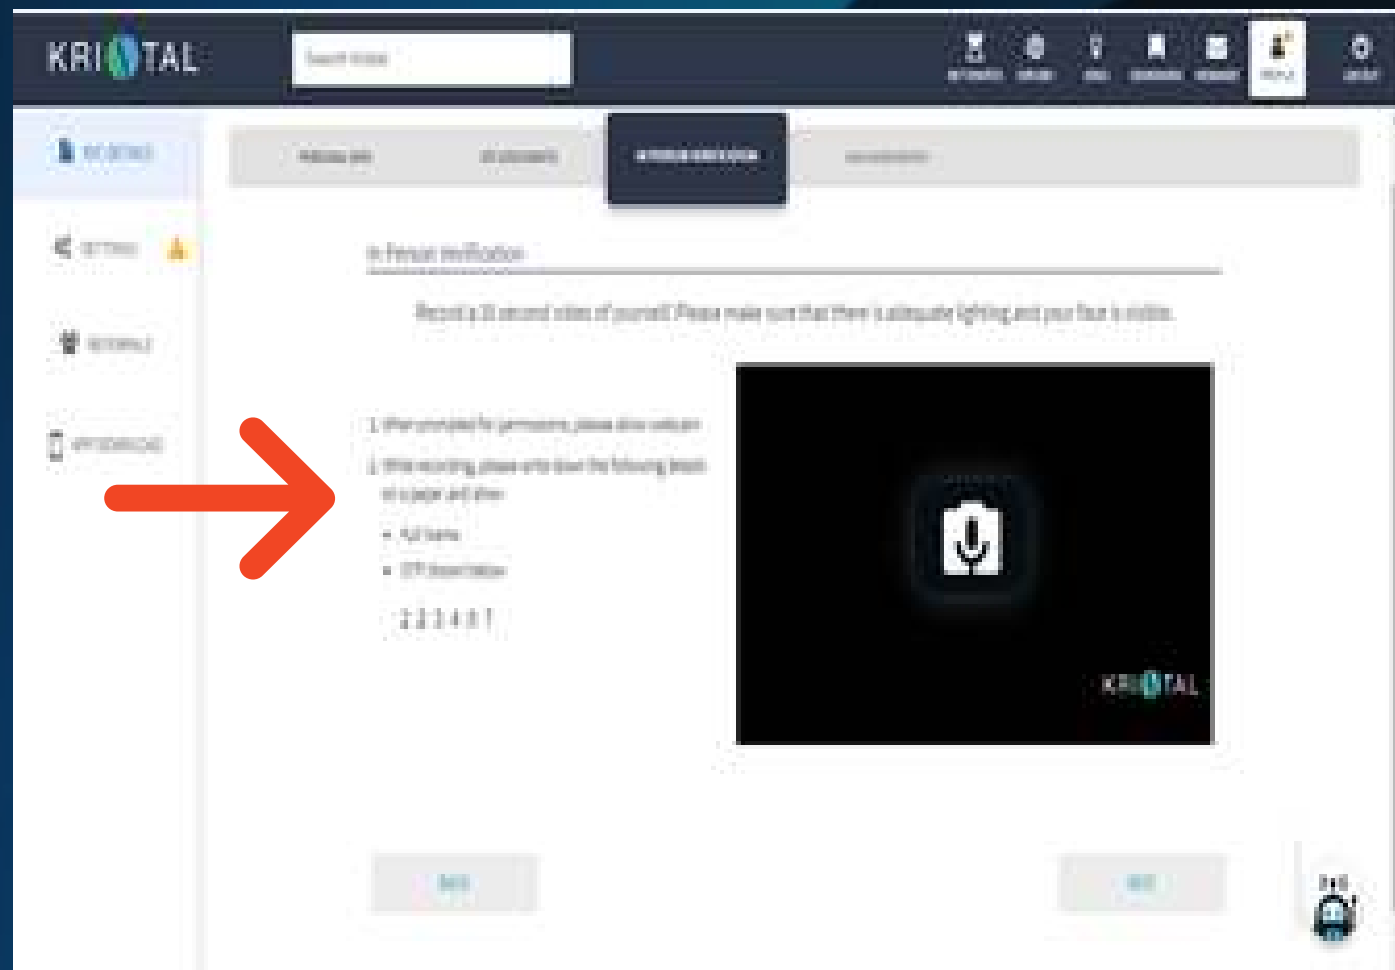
KRI TAL

Search Kristal

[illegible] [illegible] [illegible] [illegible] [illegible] PROFILE LOGOUT

MY DETAILS

SETTINGS

REFERRALS

APP DOWNLOAD

PERSONAL INFO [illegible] IN PERSON VERIFICATION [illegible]

In Person Verification

Record a 10 second video of yourself. Please make sure that there is adequate lighting and your face is visible.

1. When prompted for permissions, please allow webcam

2. While recording, please write down the following details on a paper and show:

• Full Name

• OTP shown below

1 2 3 4 5 7

KRI TAL

BACK

NEXT